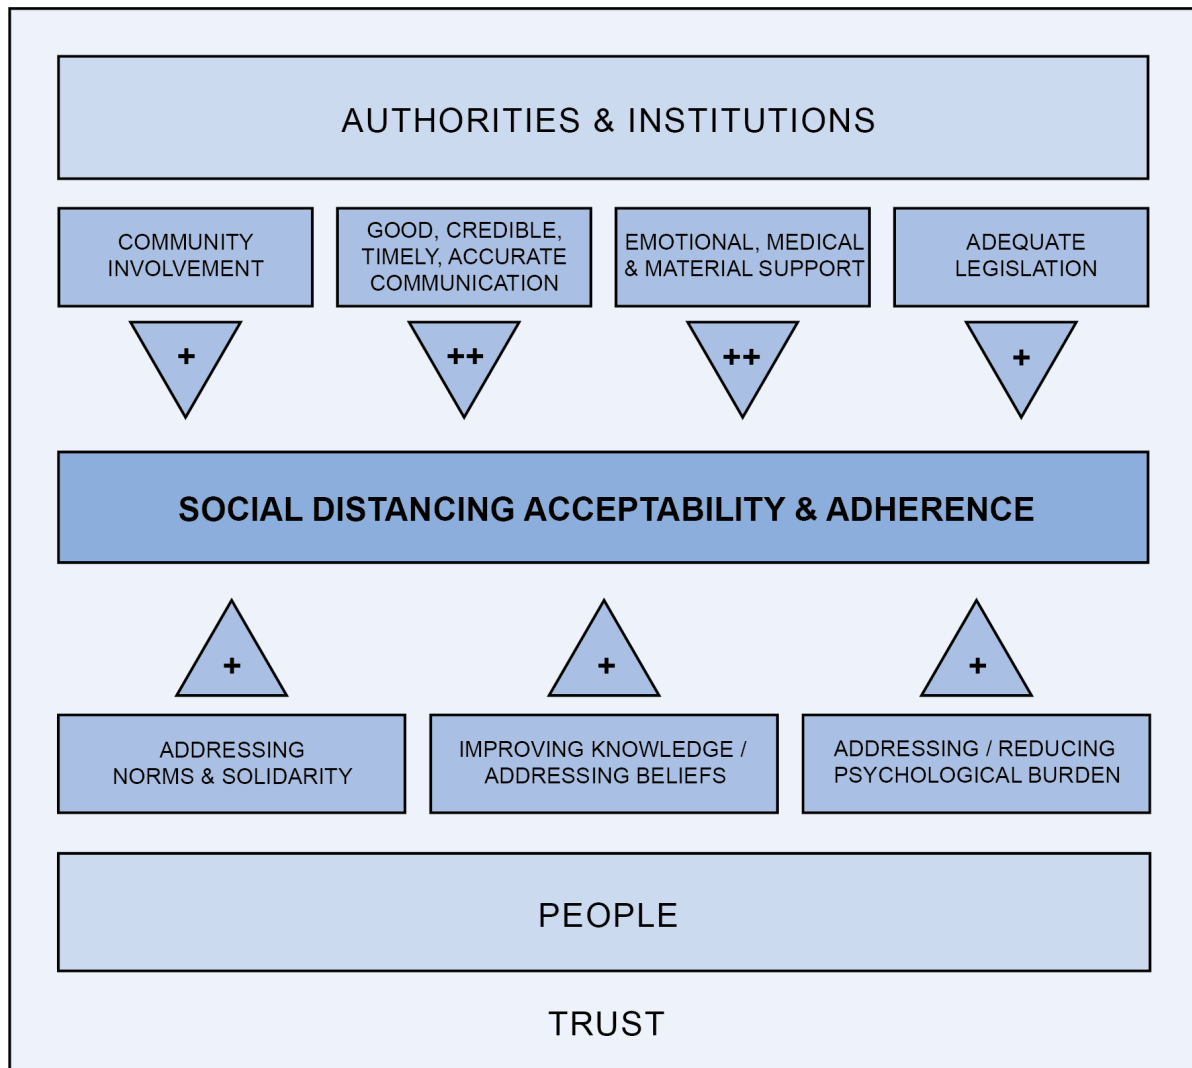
AUTHORITIES & INSTITUTIONS

COMMUNITY INVOLVEMENT

GOOD, CREDIBLE, TIMELY, ACCURATE COMMUNICATION

EMOTIONAL, MEDICAL & MATERIAL SUPPORT

ADEQUATE LEGISLATION

+

++

++

+

SOCIAL DISTANCING ACCEPTABILITY & ADHERENCE

+

+

+

ADDRESSING NORMS & SOLIDARITY

IMPROVING KNOWLEDGE / ADDRESSING BELIEFS

ADDRESSING / REDUCING PSYCHOLOGICAL BURDEN

PEOPLE

TRUST